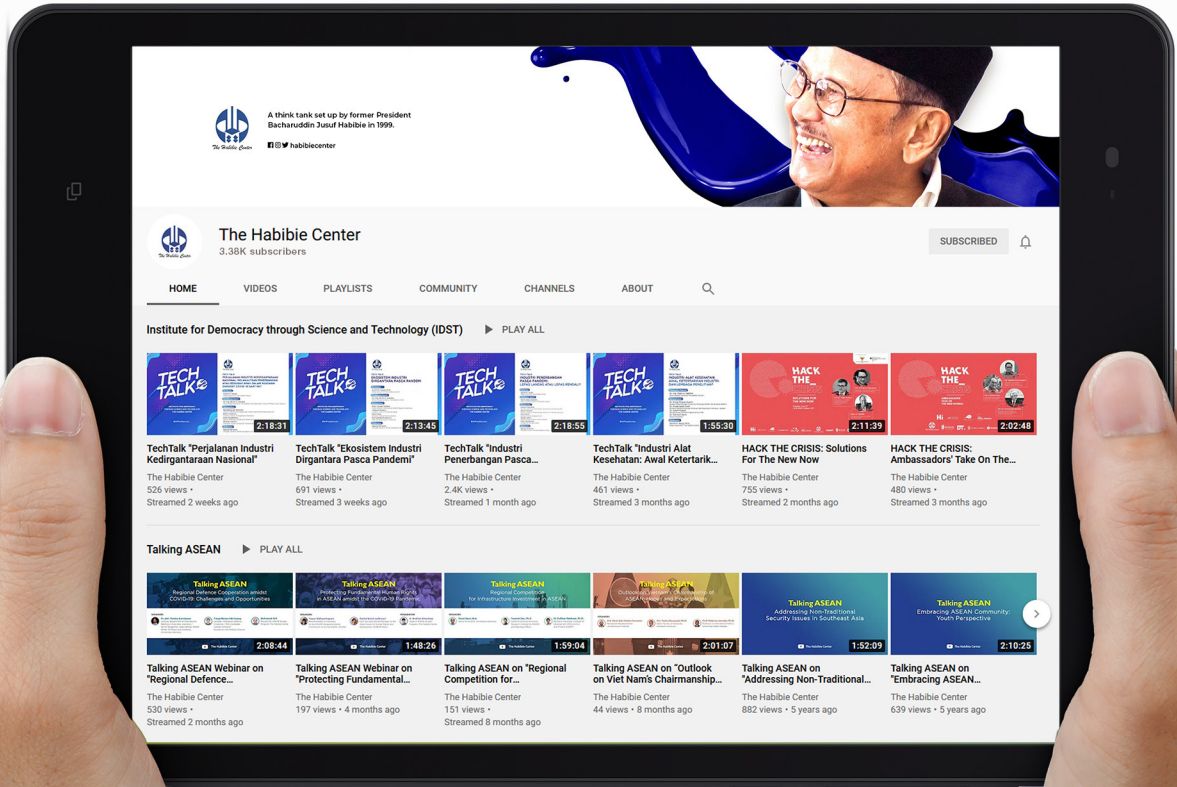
A think tank set up by former President Bacharuddin Jusuf Habibie in 1999.

The Habibie Center

habibiecenter

The Habibie Center
3.38K subscribers

SUBSCRIBED

HOME VIDEOS PLAYLISTS COMMUNITY CHANNELS ABOUT

Institute for Democracy through Science and Technology (IDST) PLAY ALL

TECH TALK 2:18:31
TechTalk "Perjalanan Industri Kedirgantaraan Nasional"
The Habibie Center
526 views •
Streamed 2 weeks ago

TECH TALK 2:13:45
TechTalk "Ekosistem Industri Dirgantara Pasca Pandemi"
The Habibie Center
691 views •
Streamed 3 weeks ago

TECH TALK 2:18:55
TechTalk "Industri Penerbangan Pasca...
The Habibie Center
2.4K views •
Streamed 1 month ago

TECH TALK 1:55:30
TechTalk "Industri Alat Kesehatan: Awal Ketertarik...
The Habibie Center
461 views •
Streamed 3 months ago

HACK THE 2:11:39
HACK THE CRISIS: Solutions For The New Now
The Habibie Center
755 views •
Streamed 2 months ago

HACK THE 2:02:48
HACK THE CRISIS: Ambassadors' Take On The...
The Habibie Center
480 views •
Streamed 3 months ago

Talking ASEAN PLAY ALL

Talking ASEAN
Regional Defence Cooperation amidst COVID-19: Challenges and Opportunities
2:08:44
Talking ASEAN Webinar on "Regional Defence...
The Habibie Center
530 views •
Streamed 2 months ago

Talking ASEAN
Protecting Fundamental Human Rights in ASEAN amidst the COVID-19 Pandemic
1:48:26
Talking ASEAN Webinar on "Protecting Fundamental...
The Habibie Center
197 views • 4 months ago

Talking ASEAN
Regional Competition for Infrastructure Investment in ASEAN
1:59:04
Talking ASEAN on "Regional Competition for...
The Habibie Center
151 views •
Streamed 8 months ago

Talking ASEAN
2:01:07
Talking ASEAN on "Outlook on Viet Nam's Chairmanship...
The Habibie Center
44 views • 8 months ago

Talking ASEAN
Addressing Non-Traditional Security Issues in Southeast Asia
1:52:09
Talking ASEAN on "Addressing Non-Traditional...
The Habibie Center
882 views • 5 years ago

Talking ASEAN
Embracing ASEAN Community: Youth Perspective
2:10:25
Talking ASEAN on "Embracing ASEAN...
The Habibie Center
639 views • 5 years ago